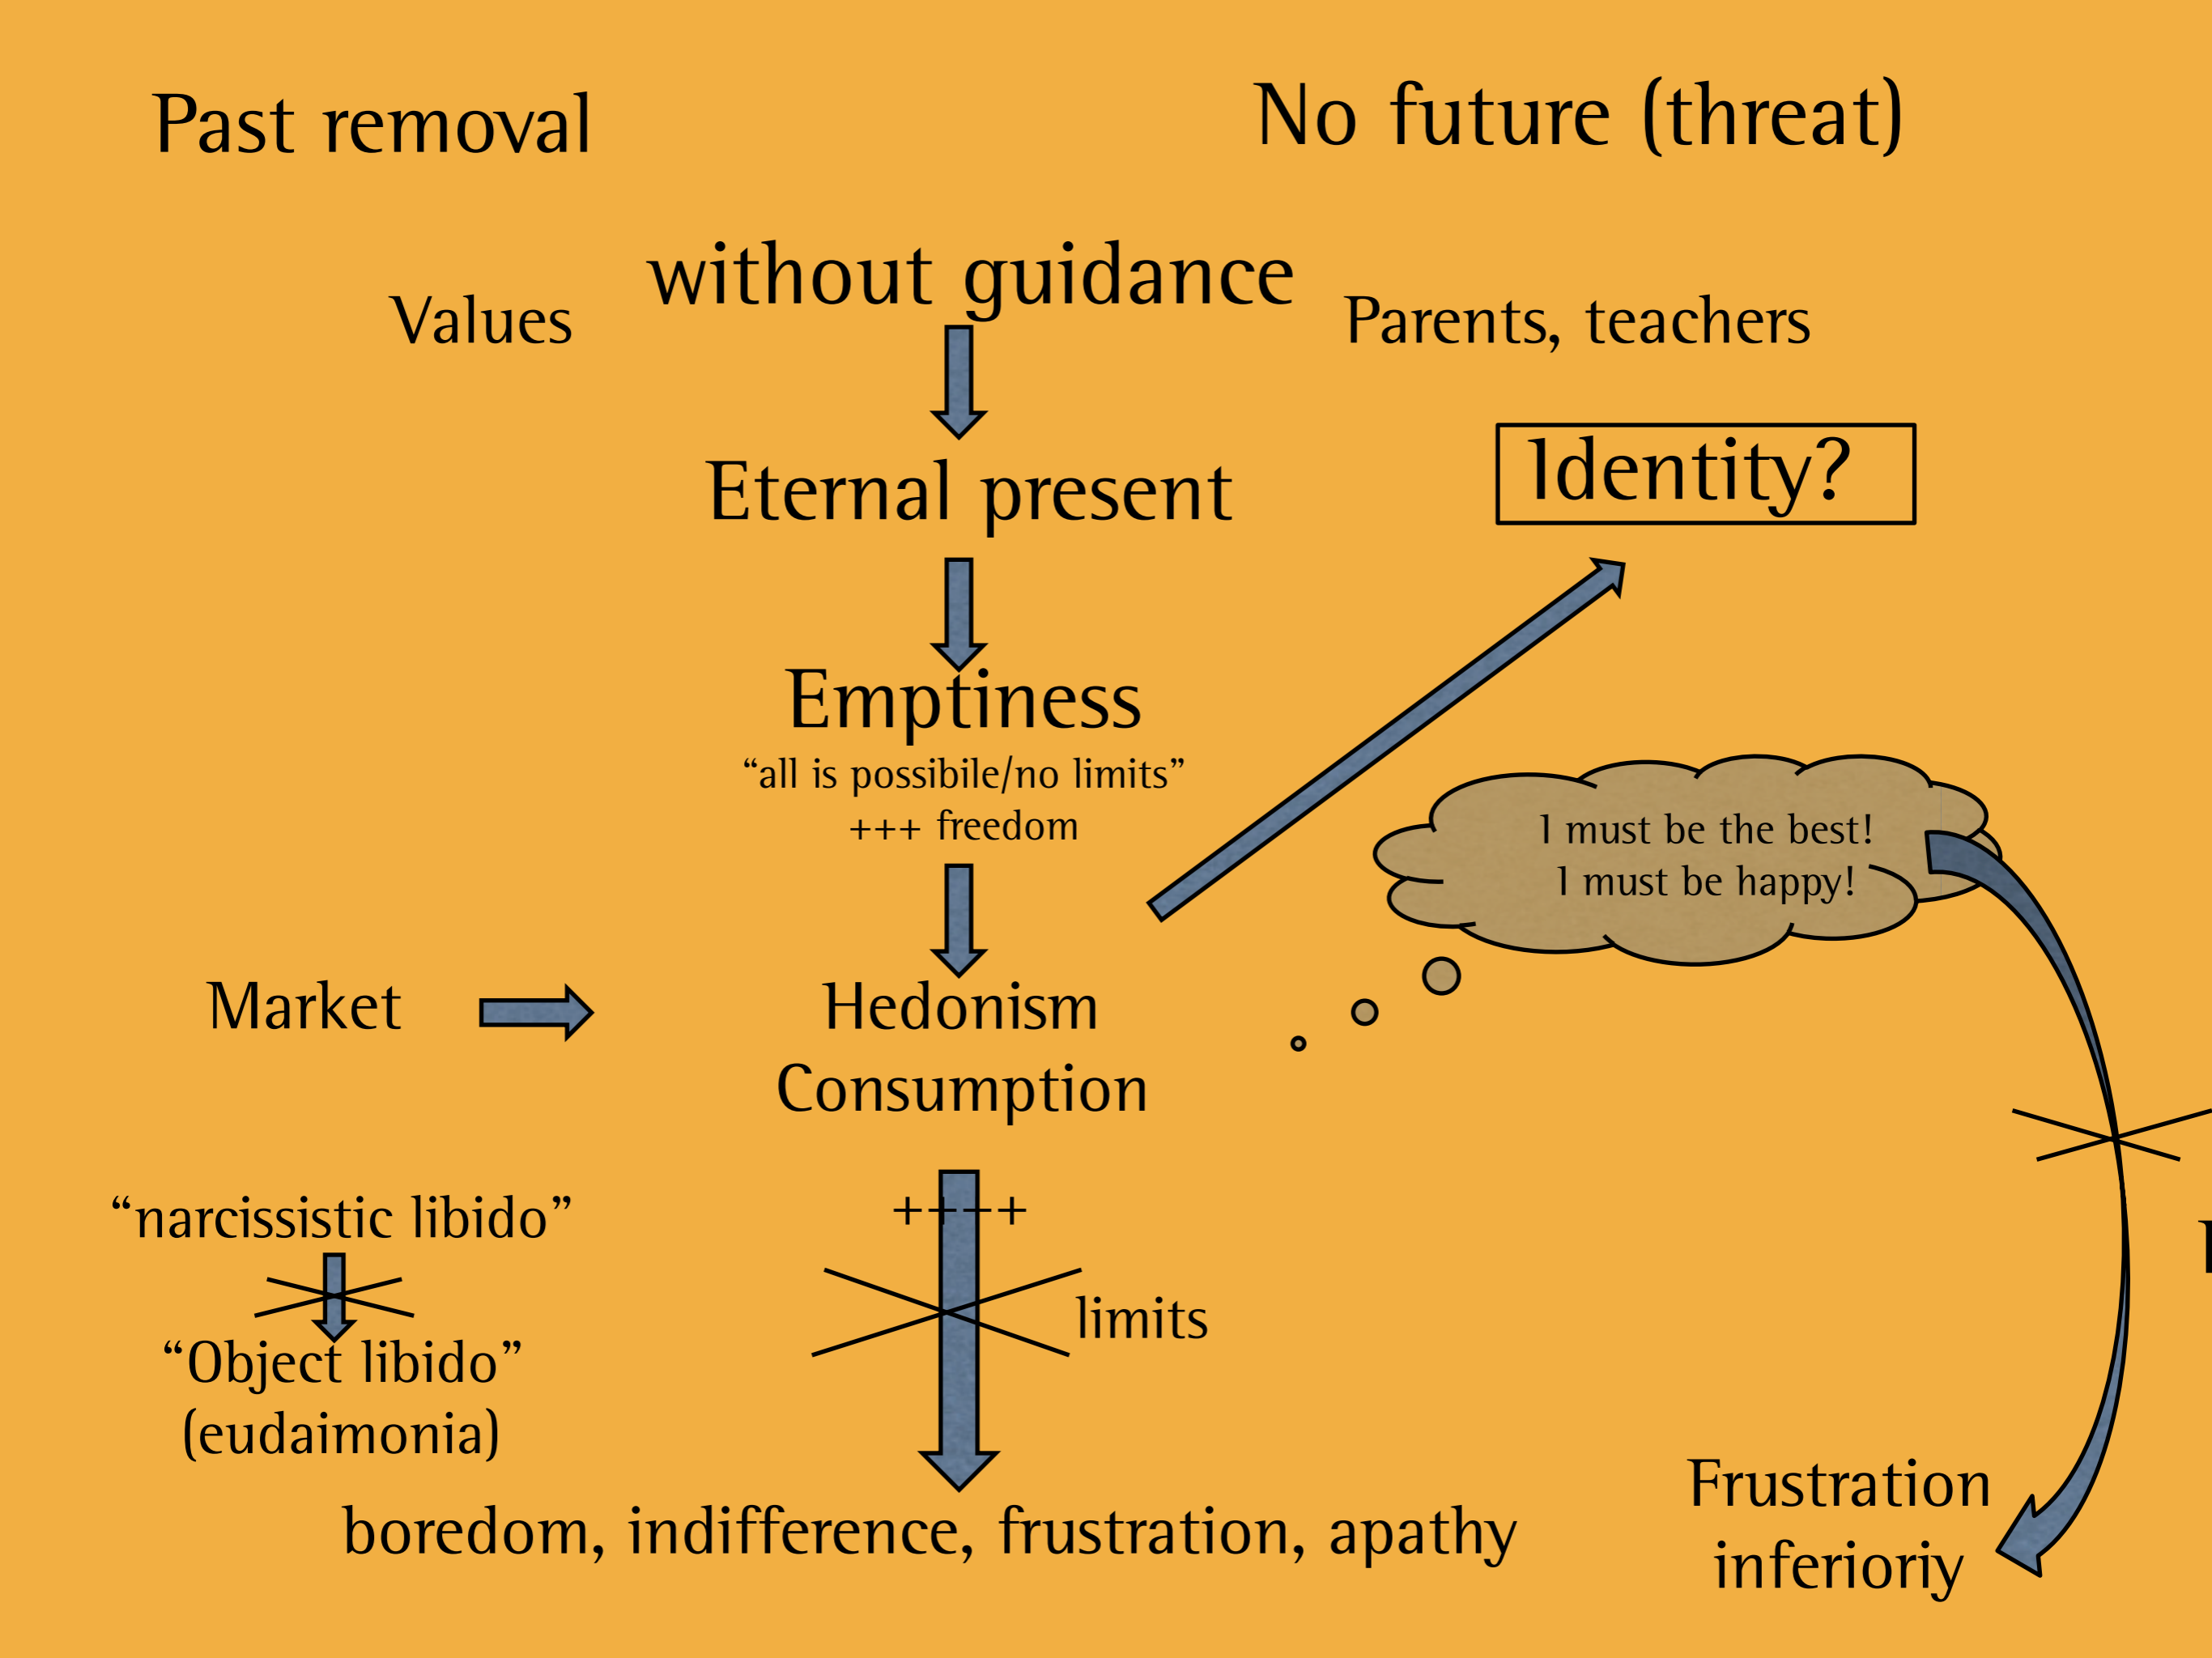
Past removal

No future (threat)

Values

without guidance

Parents, teachers

Eternal present

Identity?

Emptiness
"all is possibile/no limits"
+++ freedom

I must be the best!
I must be happy!

Market

Hedonism
Consumption

"narcissistic libido"

"Object libido"
(eudaimonia)

++++

limits

boredom, indifference, frustration, apathy

Frustration
inferioriy